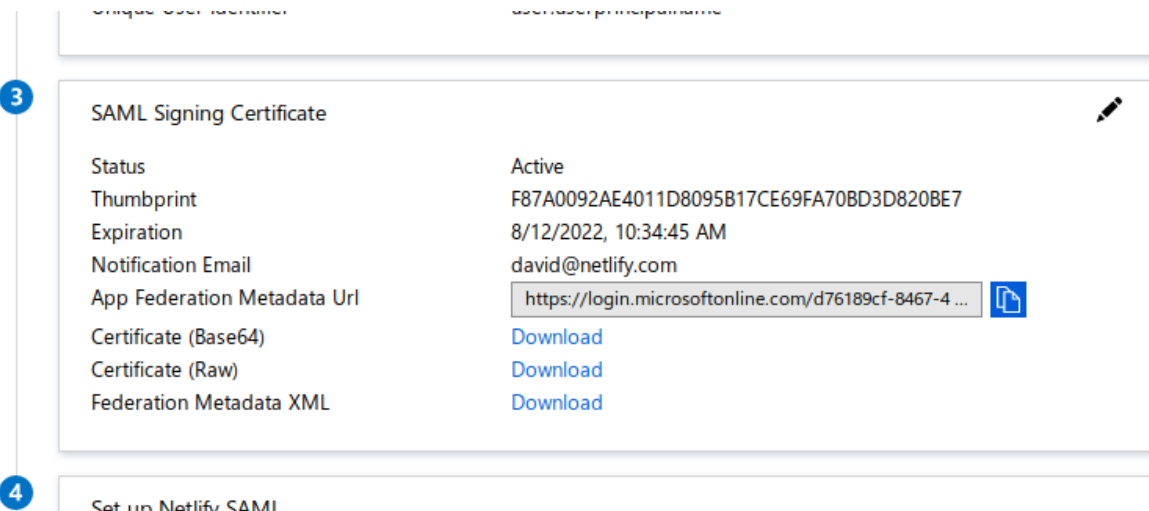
Unique User Identifier user.userprincipalname

3

SAML Signing Certificate

| | |
|---|---|
| Status | Active |
| Thumbprint | F87A0092AE4011D8095B17CE69FA70BD3D820BE7 |
| Expiration | 8/12/2022, 10:34:45 AM |
| Notification Email | david@netlify.com |
| App Federation Metadata Url | https://login.microsoftonline.com/d76189cf-8467-4 ... |
| Certificate (Base64) | Download |
| Certificate (Raw) | Download |
| Federation Metadata XML | Download |

4

Set up Netlify SAML